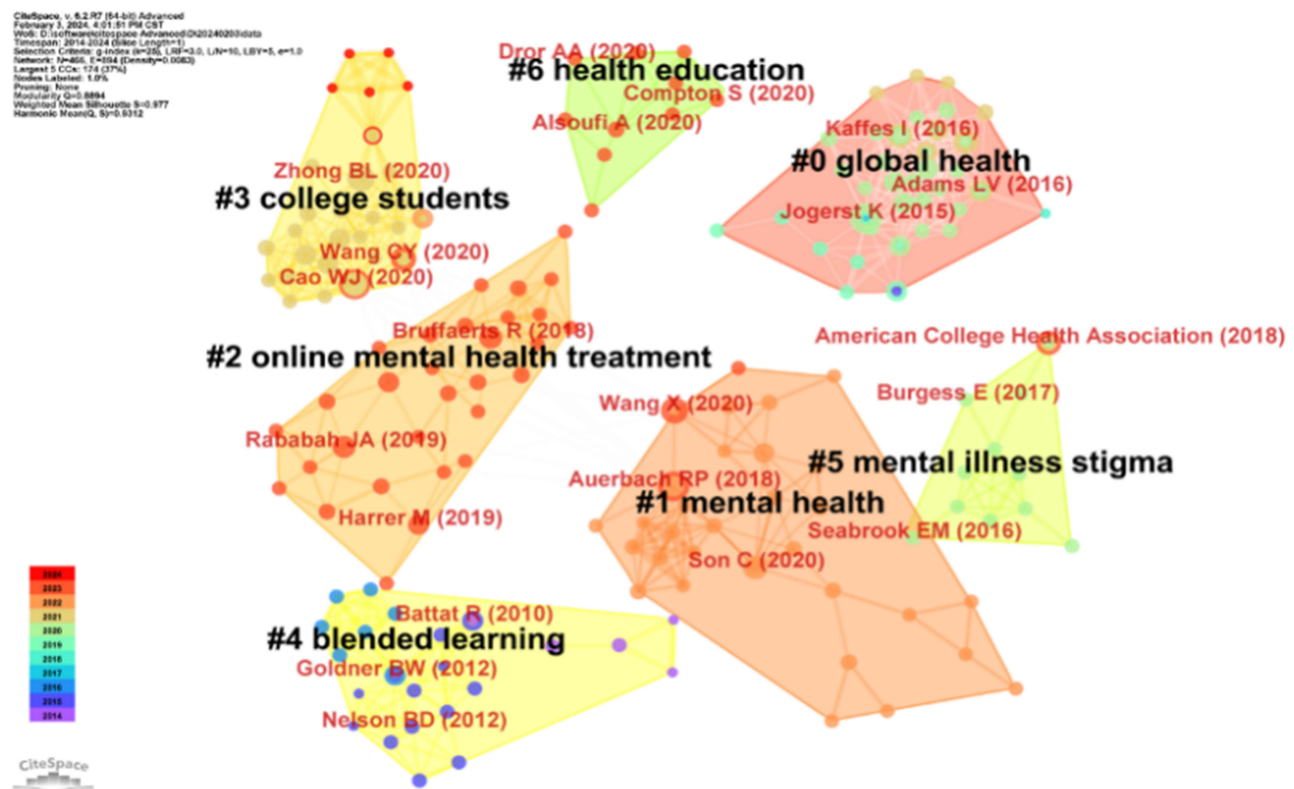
CiteSpace, v. 6.2.R7 (64-bit) Advanced
February 3, 2024, 4:01:51 PM CST
WoS: D:\software\citespace Advanced\20240203\data
Timespan: 2014-2024 (Slice Length=1)
Selection Criteria: g-index (k=25), LRF=3.0, L/N=10, LBY=5, e=1.0
Network: N=466, E=894 (Density=0.0083)
Largest 5 CCs: 174 (37%)
Nodes Labeled: 1.0%
Pruning: None
Modularity Q=0.8894
Weighted Mean Silhouette S=0.977
Harmonic Mean(Q, S)=0.9312

Dror AA (2020)
#6 health education
Compton S (2020)
Alsoufi A (2020)
Kaffes I (2016)
#0 global health
Adams LV (2016)
Jogerst K (2015)
Zhong BL (2020)
#3 college students
Wang CY (2020)
Cao WJ (2020)
Bruffaerts R (2018)
#2 online mental health treatment
American College Health Association (2018)
Burgess E (2017)
Wang X (2020)
Rababah JA (2019)
#5 mental illness stigma
Auerbach RP (2018)
#1 mental health
Harrer M (2019)
Seabrook EM (2016)
Son C (2020)
Battat R (2010)
#4 blended learning
Goldner BW (2012)
Nelson BD (2012)

2024
2023
2022
2021
2020
2019
2018
2017
2016
2015
2014

CiteSpace